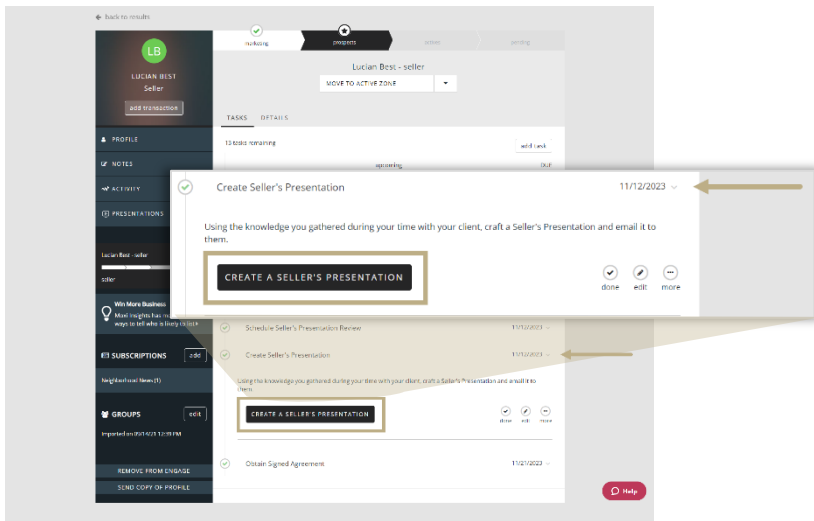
← back to results

LB

LUCIAN BEST

Seller

add transaction

marketing

prospects

active

pending

Lucian Best - seller

MOVE TO ACTIVE ZONE

TASKS DETAILS

13 tasks remaining

edit task

upcoming

DUE

PROFILE

NOTES

ACTIVITY

PRESENTATIONS

Create Seller's Presentation

11/12/2023

Using the knowledge you gathered during your time with your client, craft a Seller's Presentation and email it to them.

CREATE A SELLER'S PRESENTATION

done

edit

more

Lucian Best - seller

seller

Win More Business

Moxi Insights has n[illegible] ways to tell who is likely to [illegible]

Schedule Seller's Presentation Review

11/12/2023

Create Seller's Presentation

11/12/2023

SUBSCRIPTIONS

add

Neighborhood News (1)

Using the knowledge you gathered during your time with your client, craft a Seller's Presentation and email it to them.

CREATE A SELLER'S PRESENTATION

done

edit

more

GROUPS

edit

Imported on 09/14/21 12:59 PM

Obtain Signed Agreement

11/21/2023

REMOVE FROM ENGAGE

SEND COPY OF PROFILE

Help